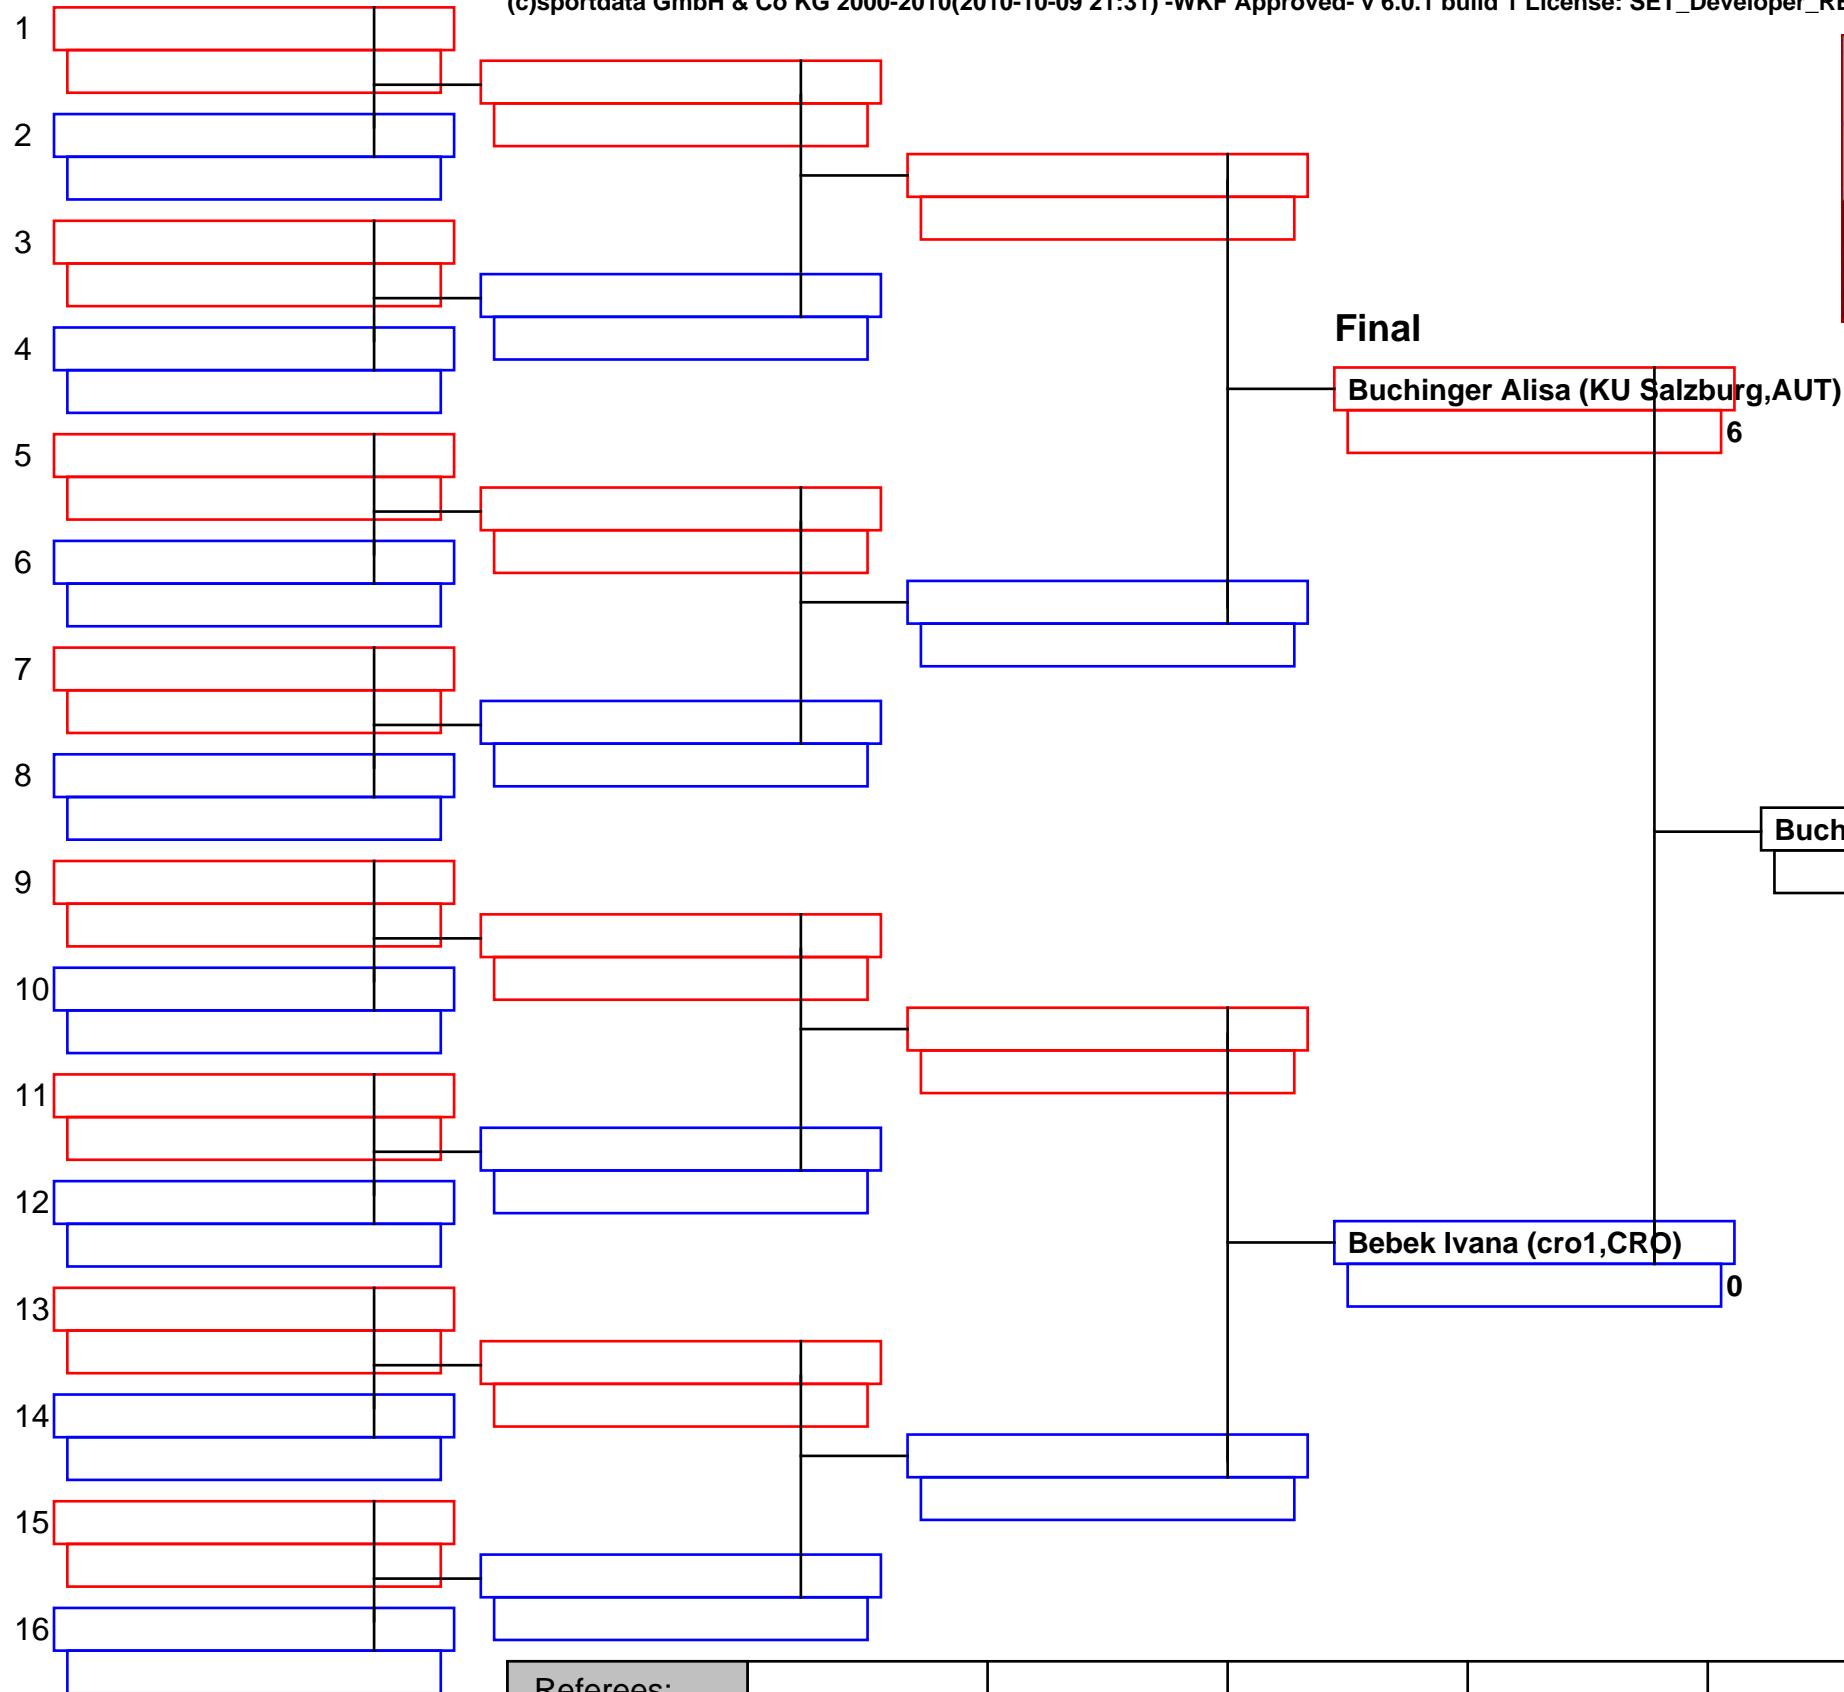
(c)sportdata GmbH & Co KG 2000-2010(2010-10-09 21:31) -WKF Approved- V 6.0.1 build 1 License: SET_Developer_R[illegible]

1
2
3
4
5
6
7
8
9
10
11
12
13
14
15
16

Final

Buchinger Alisa (KU Salzburg,AUT)
6

Buch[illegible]

Bebek Ivana (cro1,CRO)
0

Referees: